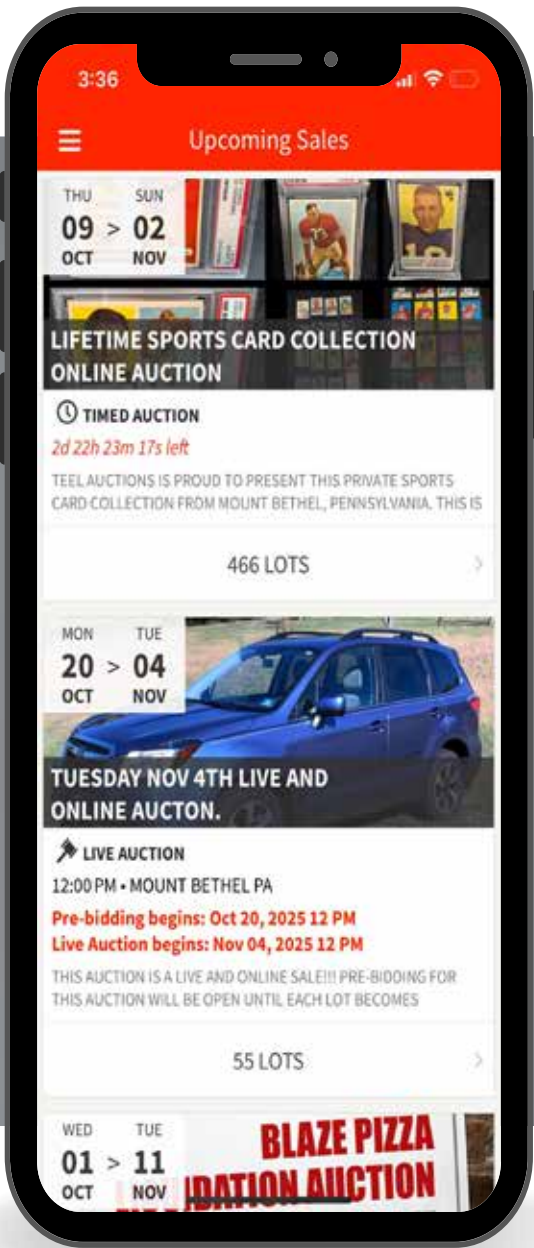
3:36

Upcoming Sales

THU 09 OCT > SUN 02 NOV

LIFETIME SPORTS CARD COLLECTION ONLINE AUCTION

TIMED AUCTION

2d 22h 23m 17s left

TEEL AUCTIONS IS PROUD TO PRESENT THIS PRIVATE SPORTS CARD COLLECTION FROM MOUNT BETHEL, PENNSYLVANIA. THIS IS

466 LOTS

MON 20 OCT > TUE 04 NOV

TUESDAY NOV 4TH LIVE AND ONLINE AUCTON.

LIVE AUCTION

12:00 PM • MOUNT BETHEL PA

Pre-bidding begins: Oct 20, 2025 12 PM
Live Auction begins: Nov 04, 2025 12 PM

THIS AUCTION IS A LIVE AND ONLINE SALE!!! PRE-BIDDING FOR THIS AUCTION WILL BE OPEN UNTIL EACH LOT BECOMES

55 LOTS

WED 01 OCT > TUE 11 NOV

BLAZE PIZZA
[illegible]DATION AUCTION